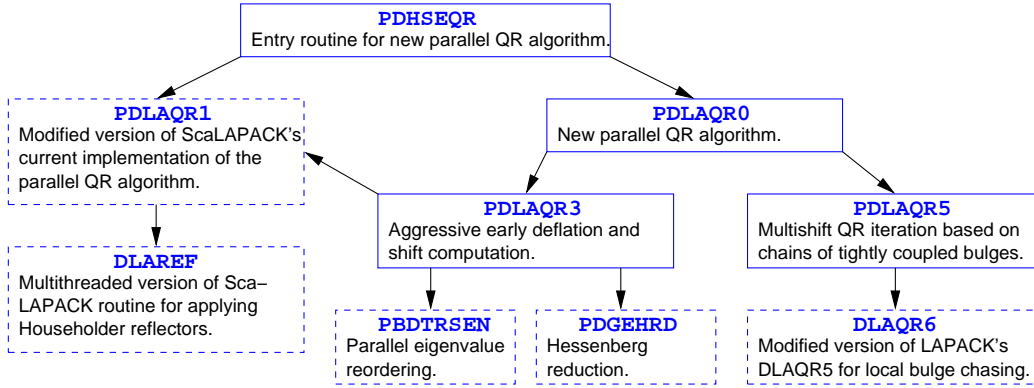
PDHSEQR
Entry routine for new parallel QR algorithm.

PDLAQR1
Modified version of ScaLAPACK's current implementation of the parallel QR algorithm.

PDLAQR0
New parallel QR algorithm.

DLAREF
Multithreaded version of ScaLAPACK routine for applying Householder reflectors.

PDLAQR3
Aggressive early deflation and shift computation.

PDLAQR5
Multishift QR iteration based on chains of tightly coupled bulges.

PBDTRSEN
Parallel eigenvalue reordering.

PDGEHRD
Hessenberg reduction.

DLAQR6
Modified version of LAPACK's DLAQR5 for local bulge chasing.